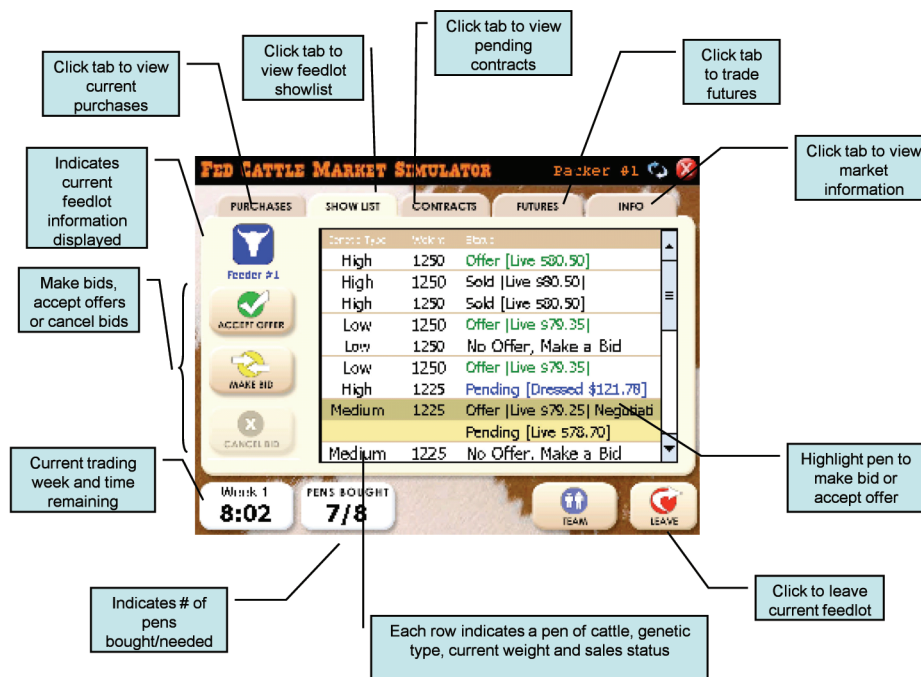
Click tab to view current purchases

Click tab to view feedlot showlist

Click tab to view pending contracts

Click tab to trade futures

Click tab to view market information

Indicates current feedlot information displayed

Make bids, accept offers or cancel bids

FED CATTLE MARKET SIMULATOR

Packer #1

PURCHASES

SHOW LIST

CONTRACTS

FUTURES

INFO

Feeder #1

ACCEPT OFFER

MAKE BID

CANCEL BID

| Genetic Type | Weight | Status |
|---|---|---|
| High | 1250 | Offer [Live $80.50] |
| High | 1250 | Sold [Live $80.50] |
| High | 1250 | Sold [Live $80.50] |
| Low | 1250 | Offer [Live $79.35] |
| Low | 1250 | No Offer, Make a Bid |
| Low | 1250 | Offer [Live $79.35] |
| High | 1225 | Pending [Dressed $121.78] |
| Medium | 1225 | Offer [Live $79.25] Negotiati |
| | | Pending [Live $78.70] |
| Medium | 1225 | No Offer, Make a Bid |

Highlight pen to make bid or accept offer

Current trading week and time remaining

Week 1
8:02

PENS BOUGHT
7/8

TEAM

LEAVE

Click to leave current feedlot

Indicates # of pens bought/needed

Each row indicates a pen of cattle, genetic type, current weight and sales status